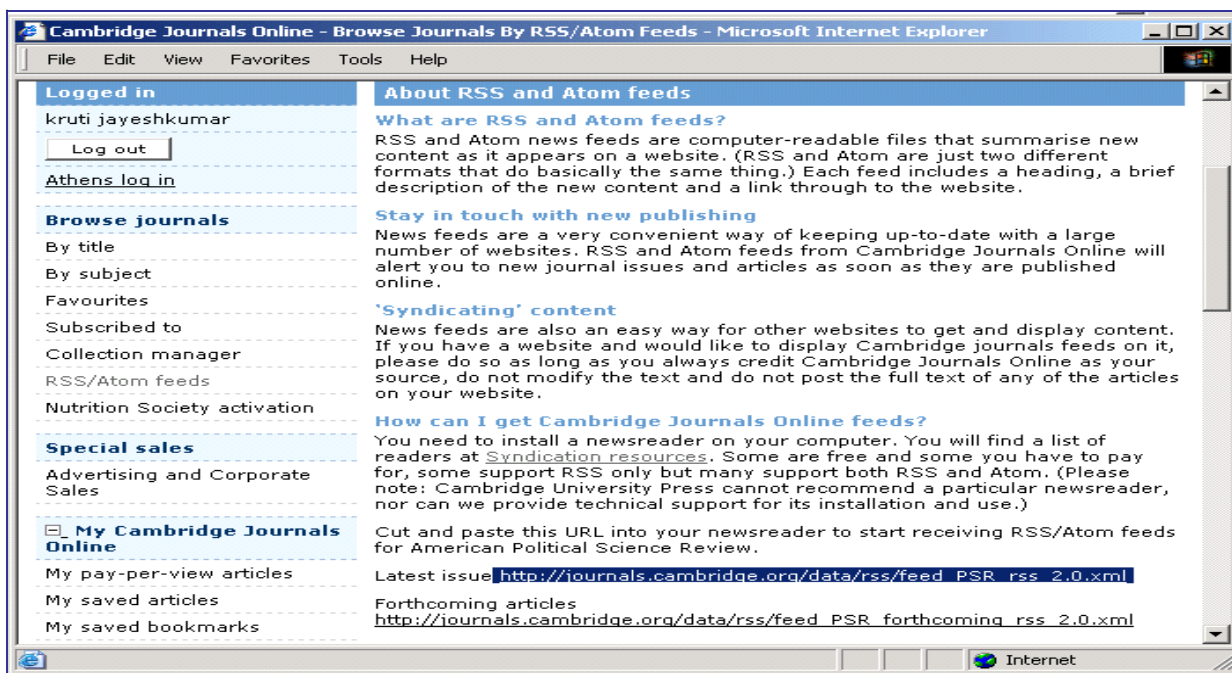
Cambridge Journals Online - Browse Journals By RSS/Atom Feeds - Microsoft Internet Explorer

File Edit View Favorites Tools Help

Logged in
kruti jayeshkumar
Log out
Athens log in

Browse journals
By title
By subject
Favourites
Subscribed to
Collection manager
RSS/Atom feeds
Nutrition Society activation

Special sales
Advertising and Corporate Sales

My Cambridge Journals Online
My pay-per-view articles
My saved articles
My saved bookmarks

About RSS and Atom feeds

What are RSS and Atom feeds?
RSS and Atom news feeds are computer-readable files that summarise new content as it appears on a website. (RSS and Atom are just two different formats that do basically the same thing.) Each feed includes a heading, a brief description of the new content and a link through to the website.

Stay in touch with new publishing
News feeds are a very convenient way of keeping up-to-date with a large number of websites. RSS and Atom feeds from Cambridge Journals Online will alert you to new journal issues and articles as soon as they are published online.

'Syndicating' content
News feeds are also an easy way for other websites to get and display content. If you have a website and would like to display Cambridge journals feeds on it, please do so as long as you always credit Cambridge Journals Online as your source, do not modify the text and do not post the full text of any of the articles on your website.

How can I get Cambridge Journals Online feeds?
You need to install a newsreader on your computer. You will find a list of readers at Syndication resources. Some are free and some you have to pay for, some support RSS only but many support both RSS and Atom. (Please note: Cambridge University Press cannot recommend a particular newsreader, nor can we provide technical support for its installation and use.)

Cut and paste this URL into your newsreader to start receiving RSS/Atom feeds for American Political Science Review.

Latest issue http://journals.cambridge.org/data/rss/feed_PSR_rss_2.0.xml

Forthcoming articles
http://journals.cambridge.org/data/rss/feed_PSR_forthcoming_rss_2.0.xml

Internet